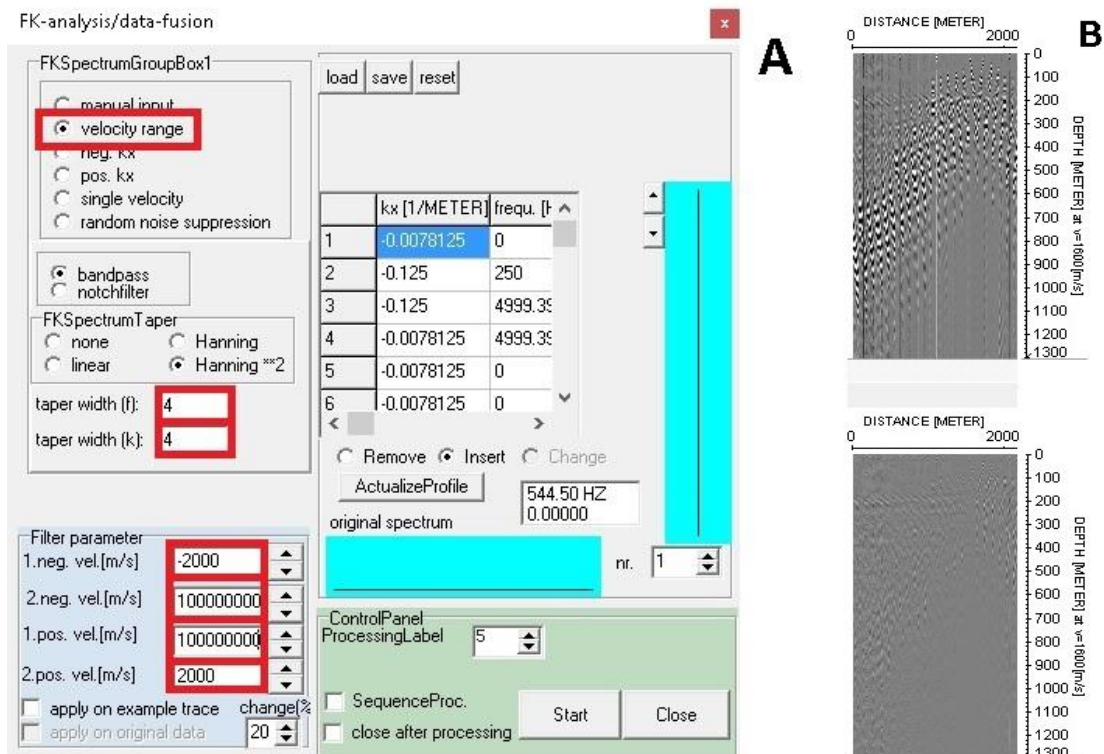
FK-analysis/data-fusion

A

FKSpectrumGroupBox1

manual input
velocity range
neg. kx
pos. kx
single velocity
random noise suppression

bandpass
notchfilter

FKSpectrumTaper
none
Hanning
linear
Hanning **2

taper width (f): 4
taper width (k): 4

Filter parameter
1.neg. vel.[m/s] -2000
2.neg. vel.[m/s] 100000000
1.pos. vel.[m/s] 100000000
2.pos. vel.[m/s] 2000
apply on example trace
change[%
apply on original data
20

load save reset

| | kx [1/METER] | frequ. [H |
|---|---|---|
| 1 | -0.0078125 | 0 |
| 2 | -0.125 | 250 |
| 3 | -0.125 | 4999.39 |
| 4 | -0.0078125 | 4999.39 |
| 5 | -0.0078125 | 0 |
| 6 | -0.0078125 | 0 |

Remove Insert Change
ActualizeProfile
544.50 HZ
0.00000
original spectrum
nr. 1

ControlPanel
ProcessingLabel 5
SequenceProc.
close after processing
Start
Close

B

DISTANCE [METER]
0 2000
0 100 200 300 400 500 600 700 800 900 1000 1100 1200 1300
DEPTH [METER] at v=1600[m/s]

DISTANCE [METER]
0 2000
0 100 200 300 400 500 600 700 800 900 1000 1100 1200 1300
DEPTH [METER] at v=1600[m/s]